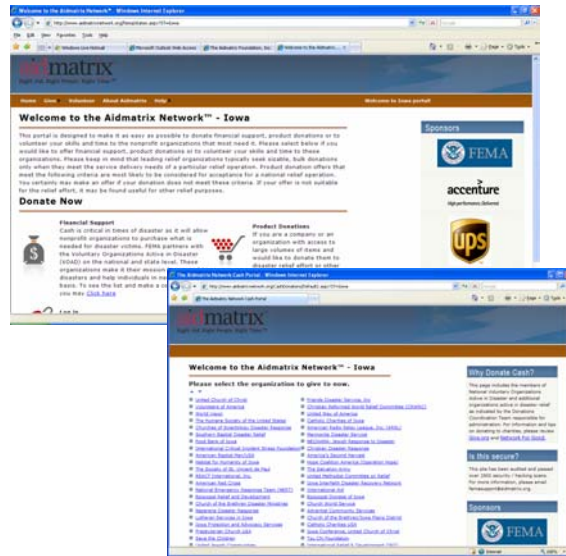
Welcome to the Aidmatrix Network™ - Windows Internet Explorer

http://www.aidmatrixnetwork.org/fema/states.aspx?ST=Iowa

File Edit View Favorites Tools Help

Windows Live Hotmail | Microsoft Outlook Web Access | The Aidmatrix Foundation, Inc. | Welcome to the Aidmatrix... ×

aidmatrix

Home Give Volunteer About Aidmatrix Help

Welcome to Iowa portal

Welcome to the Aidmatrix Network™ - Iowa

This portal is designed to make it as easy as possible to donate financial support, product donations or to volunteer your skills and time to the nonprofit organizations that most need it. Please select below if you would like to offer financial support, product donations or to volunteer your skills and time to these organizations. Please keep in mind that leading relief organizations typically seek sizable, bulk donations only when they meet the service delivery needs of a particular relief operation. Product donation offers that meet the following criteria are most likely to be considered for acceptance for a national relief operation. You certainly may make an offer if your donation does not meet these criteria. If your offer is not suitable for the relief effort, it may be found useful for other relief purposes.

Donate Now

Financial Support
Cash is critical in times of disaster as it will allow nonprofit organizations to purchase what is needed for disaster victims. FEMA partners with the Voluntary Organizations Active in Disaster (VOAD) on the national and state level. These organizations make it their mission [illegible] disasters and help individuals in ne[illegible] basis. To see the list and make a c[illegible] you may Click here

Product Donations
If you are a company or an organization with access to large volumes of items and would like to donate them to disaster relief effort or other

Sponsors

FEMA

accenture
High performance. Delivered.

ups

The Aidmatrix Network Cash Portal - Windows Internet Explorer

aidmatrix

Welcome to the Aidmatrix Network™ - Iowa

Please select the organization to give to now.

United Church of Christ
Volunteers of America
World Vision
The Humane Society of the United States
Churches of Brethren Disaster Response
Southern Baptist Disaster Relief
Food Bank of Iowa
International Critical Incident Stress Foundation
American Baptist Men/USA
Habitat for Humanity of Iowa
The Society of St. Vincent de Paul
REACT International, Inc.
American Red Cross
National Emergency Response Team (NERT)
Episcopal Relief and Development
Church of the Brethren Disaster Ministries
Nazarene Disaster Response
Lutheran Services in Iowa
Iowa Presbyterian and Advocacy Services
Presbyterian Church USA
Save the Children

Friends Disaster Service, Inc
Christian Reformed World Relief Committee (CRWRC)
United Way of America
Catholic Charities of Iowa
American Radio Relay League, Inc (ARRL)
Mennonite Disaster Service
NECHAMA - Jewish Response to Disaster
Christian Disaster Response
America's Second Harvest
Neon Coalition America (Operation Hope)
The Salvation Army
United Methodist Committee on Relief
Iowa Interfaith Disaster Recovery Network
International Aid
Episcopal Diocese of Iowa
Church World Service
American Community Services
Iowa Conference, United Church of Christ
Catholic Charities USA
Church of the Brethren/Iowa Plains District
Tzu Chi Foundation

Why Donate Cash?
This page includes the members of National Voluntary Organizations Active in Disaster and additional organizations active in disaster relief as indicated by the Donations Coordination Team responsible for administration. For information and tips on donating to charities, please review Give.org and Network For Good.

Is this secure?
This site has been audited and passed over 2000 security / hacking scans. For more information, please email fema@aidmatrix.org.

Sponsors

FEMA

Internet 100%